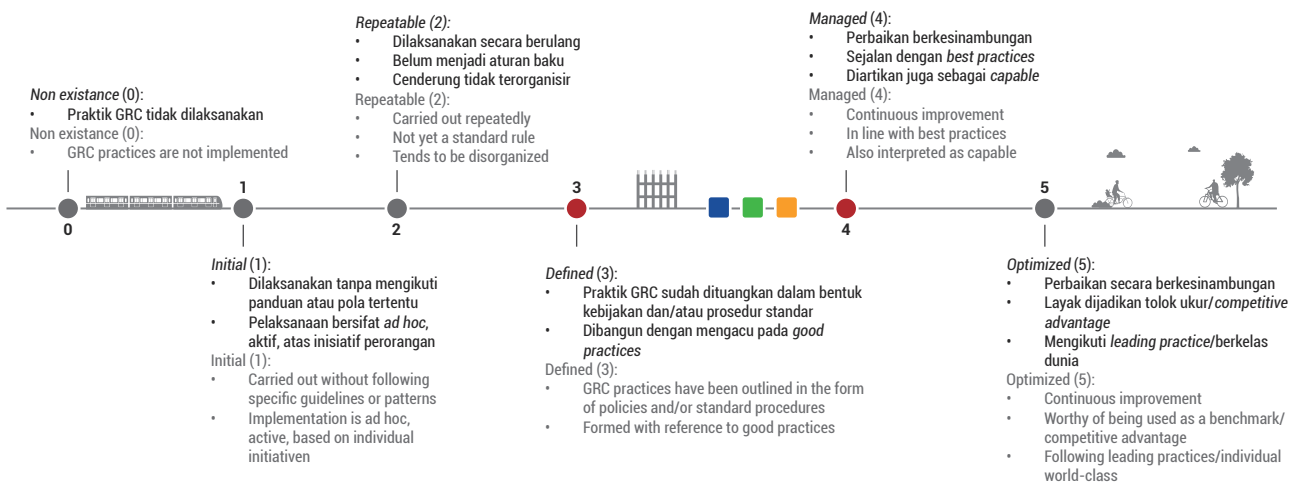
Non existance (0):
• Praktik GRC tidak dilaksanakan
Non existance (0):
• GRC practices are not implemented

Repeatable (2):
• Dilaksanakan secara berulang
• Belum menjadi aturan baku
• Cenderung tidak terorganisir
Repeatable (2):
• Carried out repeatedly
• Not yet a standard rule
• Tends to be disorganized

Managed (4):
• Perbaikan berkesinambungan
• Sejalan dengan best practices
• Diartikan juga sebagai capable
Managed (4):
• Continuous improvement
• In line with best practices
• Also interpreted as capable

0

1

2

3

4

5

Initial (1):
• Dilaksanakan tanpa mengikuti panduan atau pola tertentu
• Pelaksanaan bersifat ad hoc, aktif, atas inisiatif perorangan
Initial (1):
• Carried out without following specific guidelines or patterns
• Implementation is ad hoc, active, based on individual initiativen

Defined (3):
• Praktik GRC sudah dituangkan dalam bentuk kebijakan dan/atau prosedur standar
• Dibangun dengan mengacu pada good practices
Defined (3):
• GRC practices have been outlined in the form of policies and/or standard procedures
• Formed with reference to good practices

Optimized (5):
• Perbaikan secara berkesinambungan
• Layak dijadikan tolok ukur/competitive advantage
• Mengikuti leading practice/berkelas dunia
Optimized (5):
• Continuous improvement
• Worthy of being used as a benchmark/ competitive advantage
• Following leading practices/individual world-class